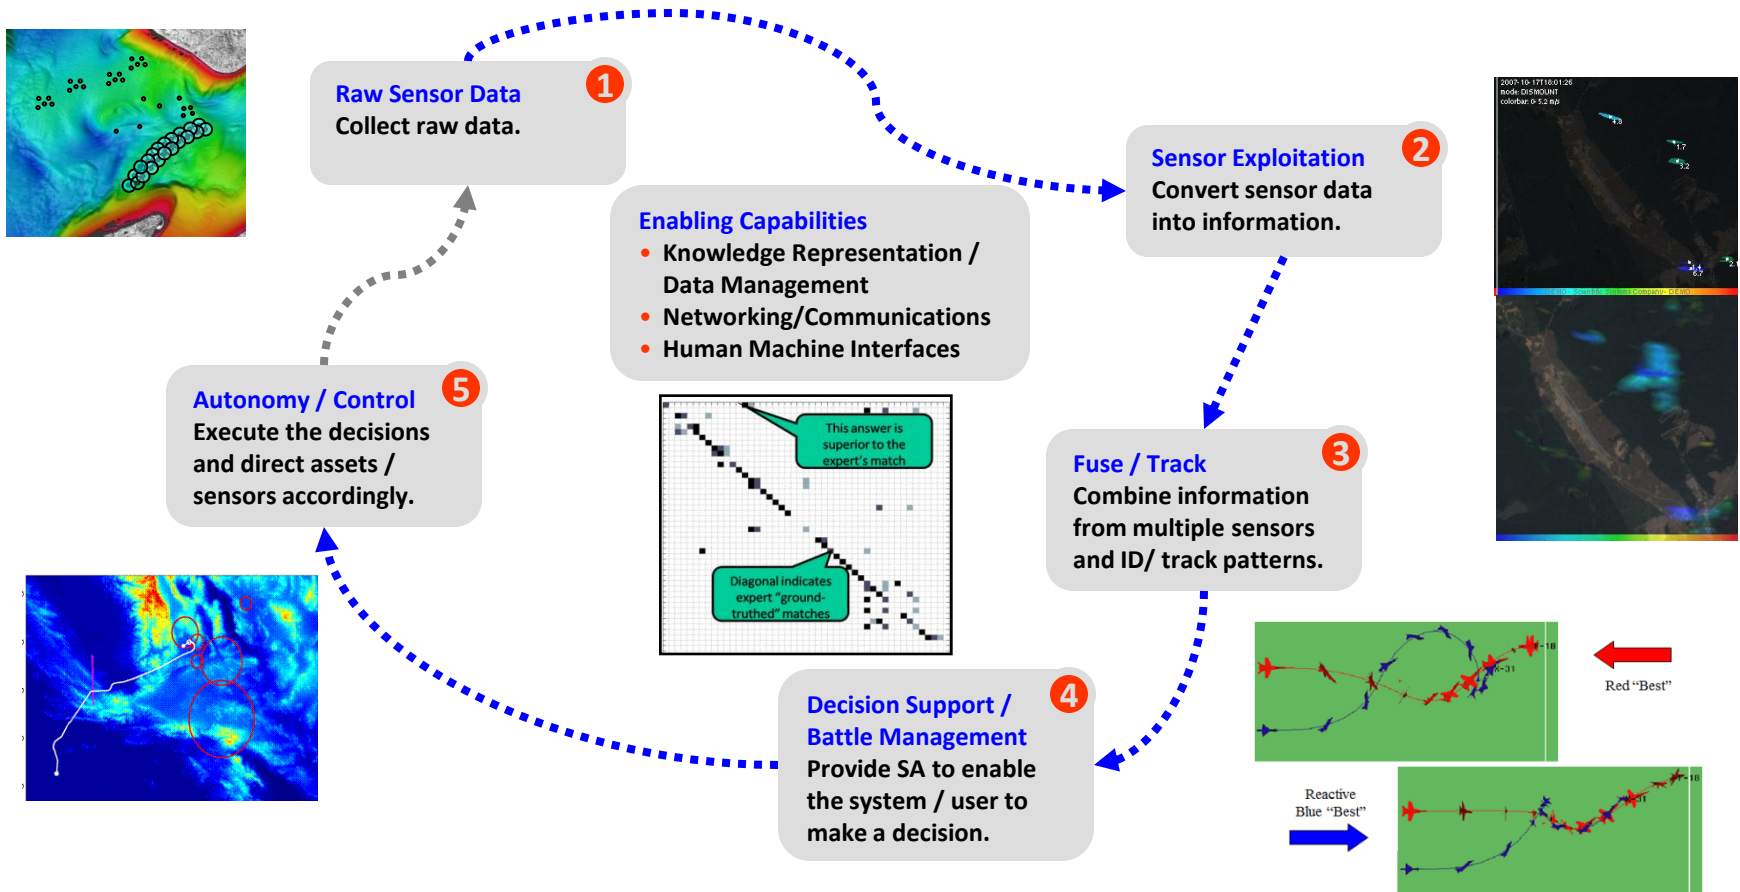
Raw Sensor Data
Collect raw data.
1

Sensor Exploitation
Convert sensor data into information.
2

Enabling Capabilities
• Knowledge Representation / Data Management
• Networking/Communications
• Human Machine Interfaces

This answer is superior to the expert's match

Diagonal indicates expert "ground-truthed" matches

Fuse / Track
Combine information from multiple sensors and ID/ track patterns.
3

Decision Support / Battle Management
Provide SA to enable the system / user to make a decision.
4

Autonomy / Control
Execute the decisions and direct assets / sensors accordingly.
5

Red "Best"

Reactive Blue "Best"

2007-10-17T18:01:26
mode: DISMOUNT
colorbar: 0-5.2 m/s